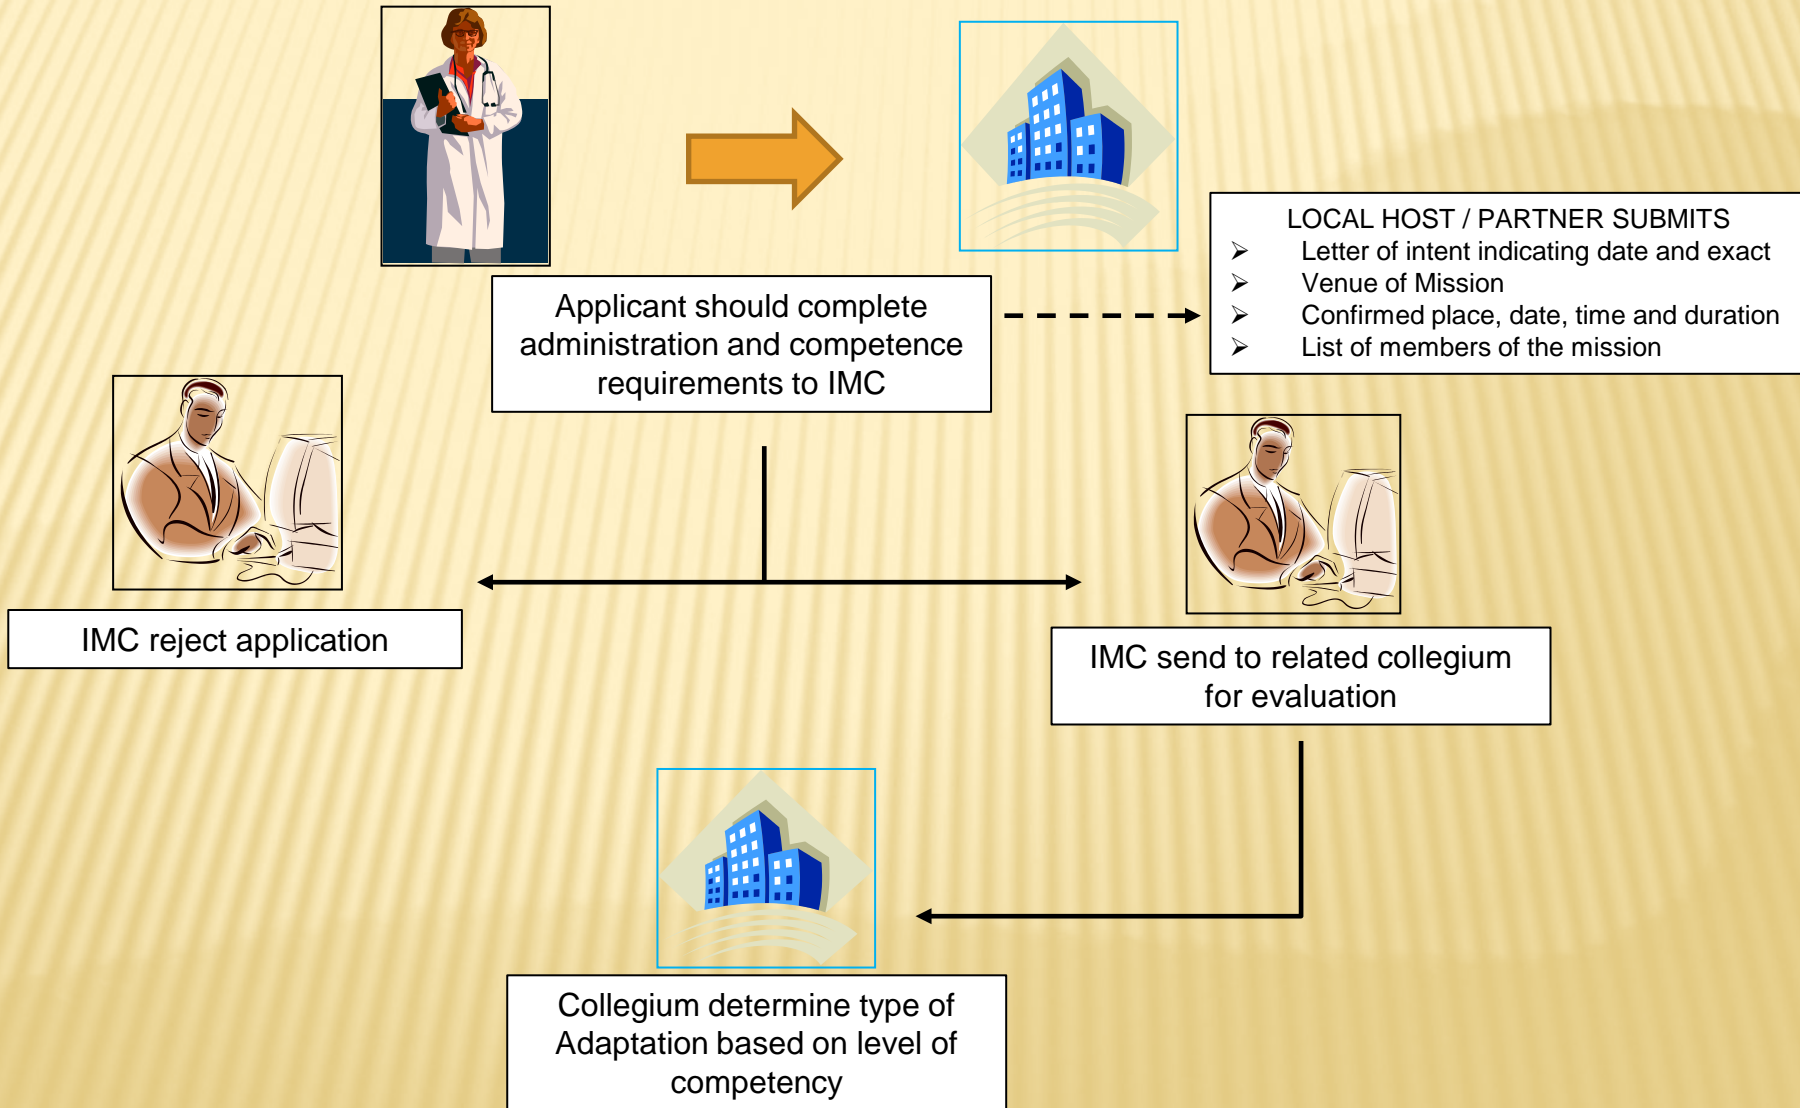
LOCAL HOST / PARTNER SUBMITS
- Letter of intent indicating date and exact
- Venue of Mission
- Confirmed place, date, time and duration
- List of members of the mission

Applicant should complete administration and competence requirements to IMC

IMC reject application

IMC send to related collegium for evaluation

Collegium determine type of Adaptation based on level of competency